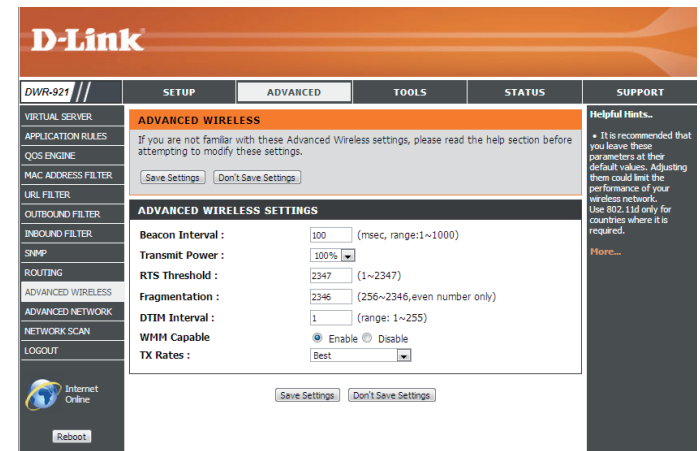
D-Link

DWR-921

SETUP | ADVANCED | TOOLS | STATUS | SUPPORT

VIRTUAL SERVER
APPLICATION RULES
QOS ENGINE
MAC ADDRESS FILTER
URL FILTER
OUTBOUND FILTER
INBOUND FILTER
SNMP
ROUTING
ADVANCED WIRELESS
ADVANCED NETWORK
NETWORK SCAN
LOGOUT

Internet Online

Reboot

ADVANCED WIRELESS

If you are not familiar with these Advanced Wireless settings, please read the help section before attempting to modify these settings.

Save Settings | Don't Save Settings

ADVANCED WIRELESS SETTINGS

| | | |
|---|---|---|
| Beacon Interval : | 100 | (msec, range:1~1000) |
| Transmit Power : | 100% | |
| RTS Threshold : | 2347 | (1~2347) |
| Fragmentation : | 2346 | (256~2346,even number only) |
| DTIM Interval : | 1 | (range: 1~255) |
| WMM Capable | Enable Disable | |
| TX Rates : | Best | |

Save Settings | Don't Save Settings

Helpful Hints..

• It is recommended that you leave these parameters at their default values. Adjusting them could limit the performance of your wireless network.
Use 802.11d only for countries where it is required.

More...